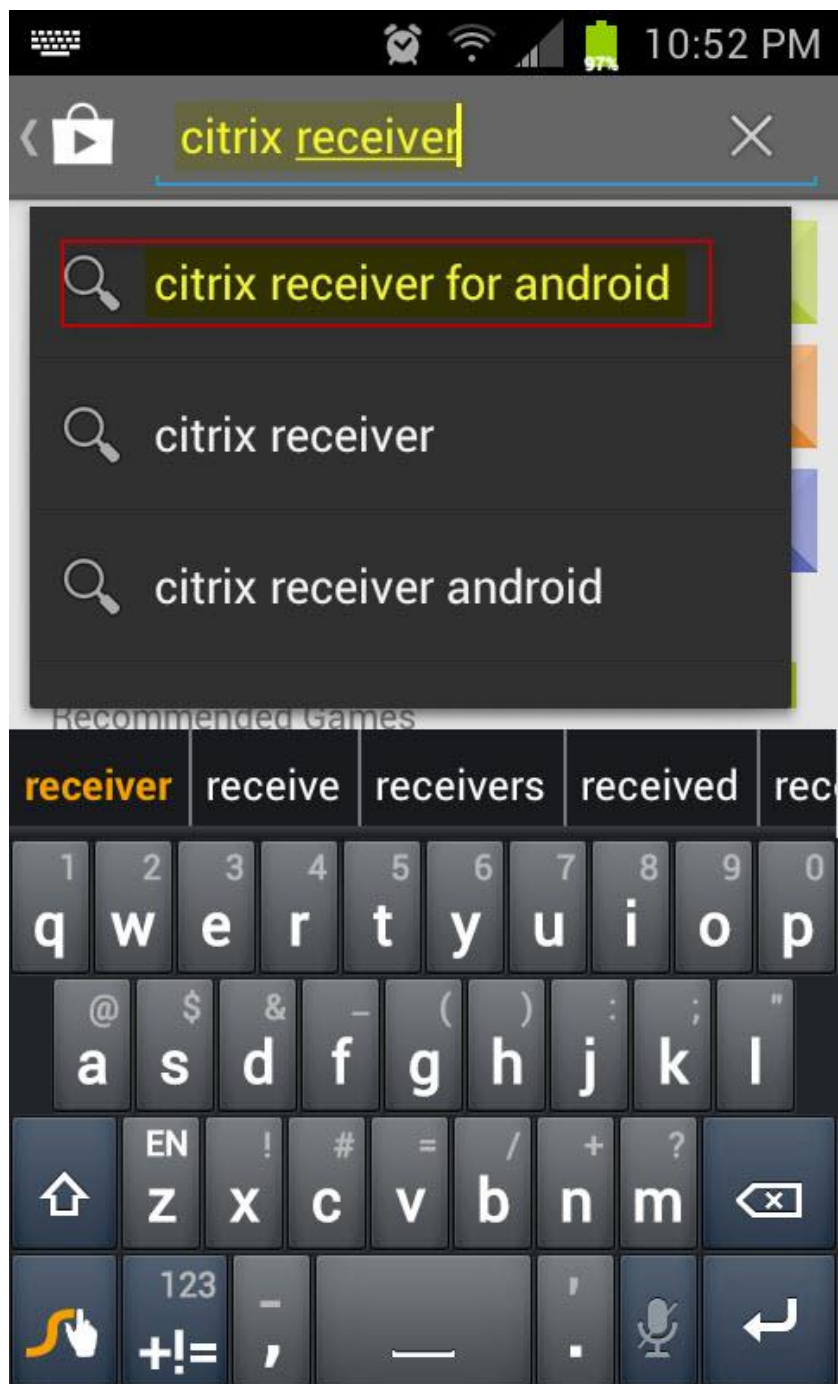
97% 10:52 PM

citrix receiver

citrix receiver for android

citrix receiver

citrix receiver android

Recommended Games

receiver | receive | receivers | received | rec

1 q 2 w 3 e 4 r 5 t 6 y 7 u 8 i 9 o 0 p

@ a $ s & d _ f ( g ) h : j ; k " l

EN z ! x # c = v / b + n ? m

123 +!= - , _ ' .